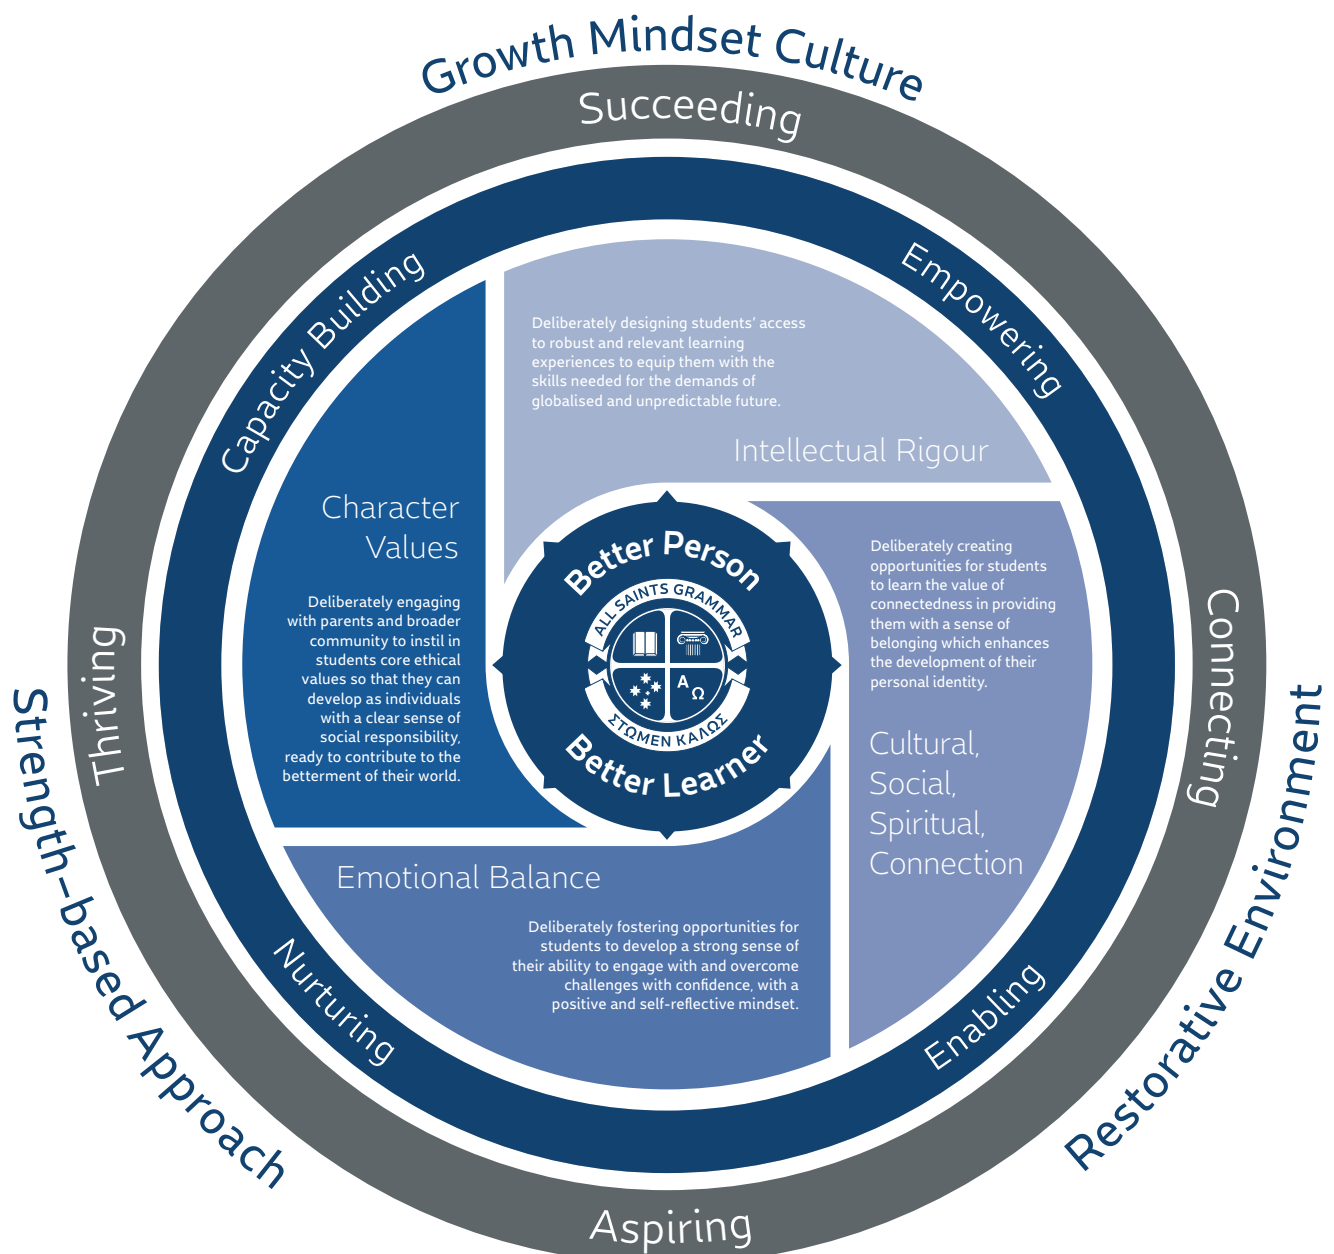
Growth Mindset Culture

Succeeding

Capacity Building

Empowering

Deliberately designing students' access to robust and relevant learning experiences to equip them with the skills needed for the demands of globalised and unpredictable future.

Intellectual Rigour

Character Values

Deliberately engaging with parents and broader community to instil in students core ethical values so that they can develop as individuals with a clear sense of social responsibility, ready to contribute to the betterment of their world.

Better Person

ALL SAINTS GRAMMAR

A Ω

ΣΤΩΜΕΝ ΚΑΛΩΣ

Better Learner

Deliberately creating opportunities for students to learn the value of connectedness in providing them with a sense of belonging which enhances the development of their personal identity.

Cultural, Social, Spiritual, Connection

Connecting

Thriving

Strength-based Approach

Emotional Balance

Deliberately fostering opportunities for students to develop a strong sense of their ability to engage with and overcome challenges with confidence, with a positive and self-reflective mindset.

Nurturing

Enabling

Restorative Environment

Aspiring